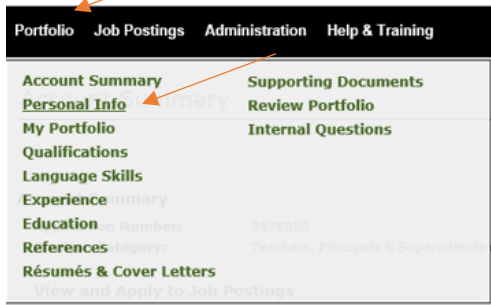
Portfolio Job Postings Administration Help & Training

Account Summary
Personal Info
My Portfolio
Qualifications
Language Skills
Experience
Education
References
Résumés & Cover Letters

Supporting Documents
Review Portfolio
Internal Questions